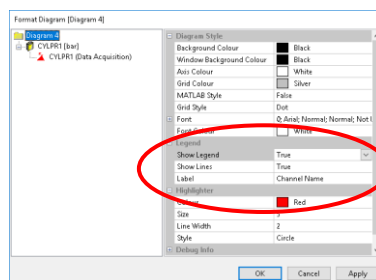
Format Diagram [Diagram 4]

Diagram 4
CYLPR1 [bar]
CYLPR1 (Data Acquisition)

| Diagram Style | |
|---|---|
| Background Colour | Black |
| Window Background Colour | Black |
| Axis Colour | White |
| Grid Colour | Silver |
| MATLAB Style | False |
| Grid Style | Dot |
| Font | 0; Arial; Normal; Normal; Not U |
| Font Colour | White |
| Legend | |
| Show Legend | True |
| Show Lines | True |
| Label | Channel Name |
| Highlighter | |
| Colour | Red |
| Size | 3 |
| Line Width | 2 |
| Style | Circle |
| Debug Info | |

OK Cancel Apply